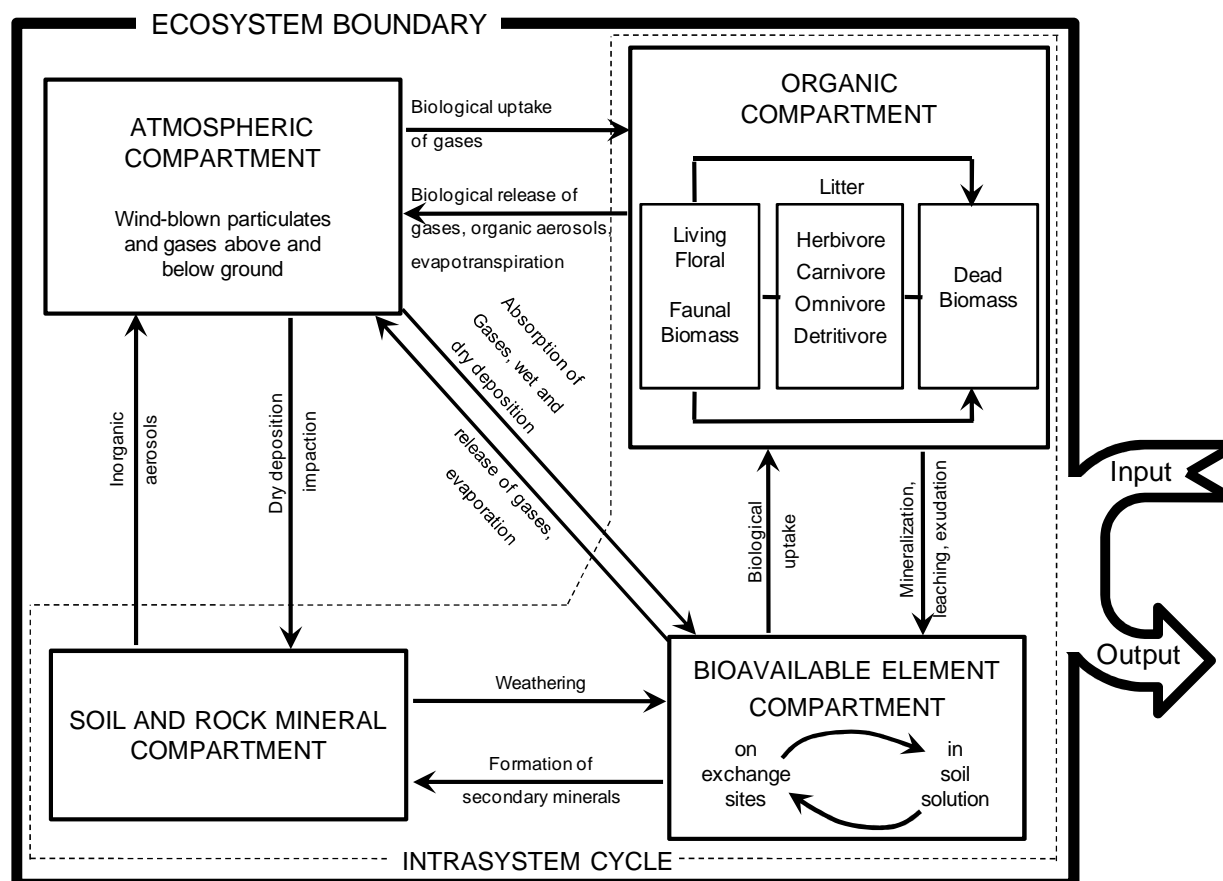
ECOSYSTEM BOUNDARY

ATMOSPHERIC COMPARTMENT

Wind-blown particulates and gases above and below ground

Biological uptake of gases

Biological release of gases, organic aerosols, evapotranspiration

ORGANIC COMPARTMENT

Litter

Living Floral

Faunal Biomass

Herbivore Carnivore Omnivore Detritivore

Dead Biomass

Absorption of Gases, wet and dry deposition

release of gases, evaporation

Inorganic aerosols

Dry deposition impaction

Biological uptake

Mineralization, leaching, exudation

Input

Output

SOIL AND ROCK MINERAL COMPARTMENT

Weathering

Formation of secondary minerals

BIOAVAILABLE ELEMENT COMPARTMENT

on exchange sites

in soil solution

INTRASYSTEM CYCLE